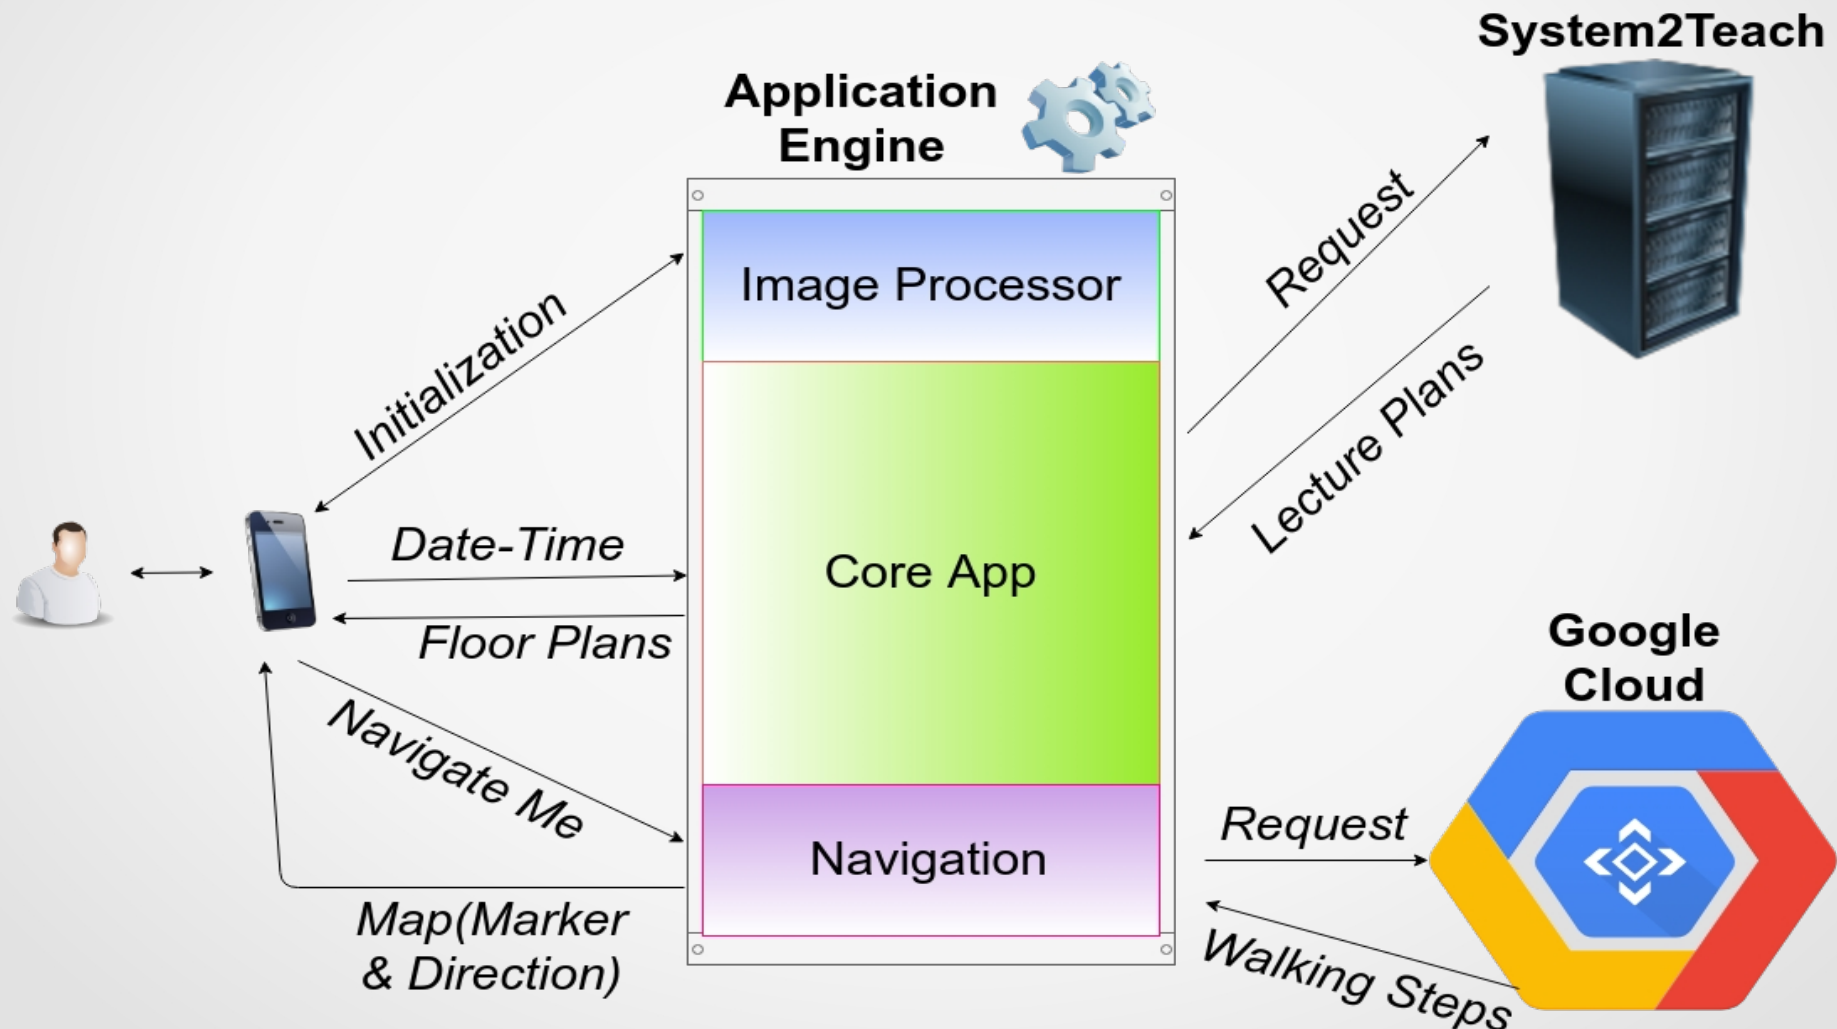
System2Teach

Application Engine

Image Processor

Core App

Navigation

Initialization

Date-Time

Floor Plans

Navigate Me

Map(Marker & Direction)

Request

Lecture Plans

Google Cloud

Request

Walking Steps